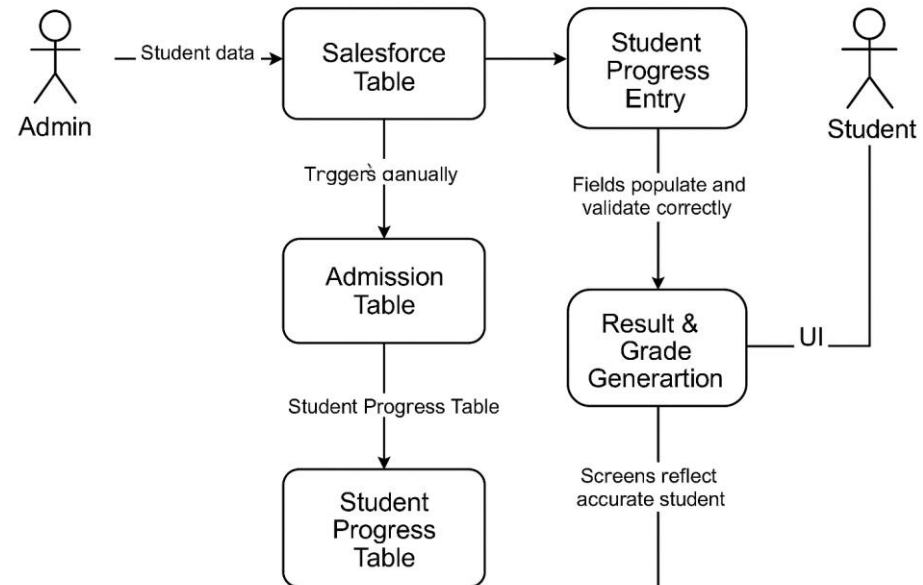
Admin

Student data

Salesforce Table

Student Progress Entry

Student

Trggers danually

Fields populate and validate correctly

Admission Table

Result & Grade Generartion

UI

Student Progress Table

Screens reflect accurate student

Student Progress Table